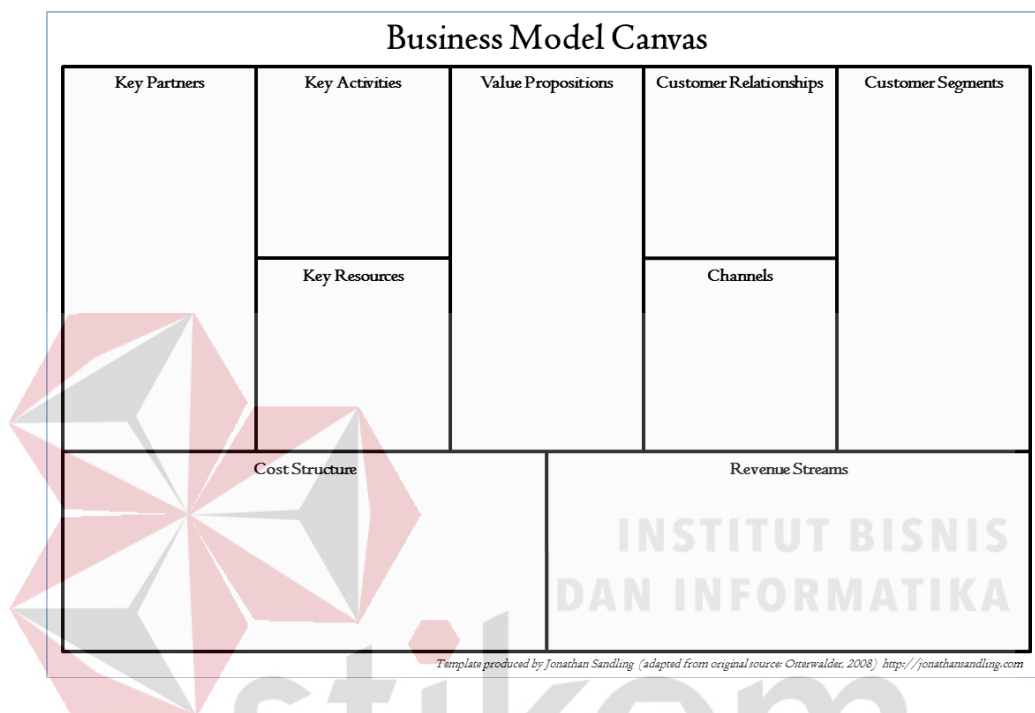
Business Model Canvas

| Key Partners | Key Activities | Value Propositions | Customer Relationships | Customer Segments |
|---|---|---|---|---|
| | Key Resources | | Channels | |

| Cost Structure | Revenue Streams |
|---|---|

INSTITUT BISNIS DAN INFORMATIKA

Template produced by Jonathan Sandling (adapted from original source: Osterwalder, 2008) http://jonathansandling.com

stikom